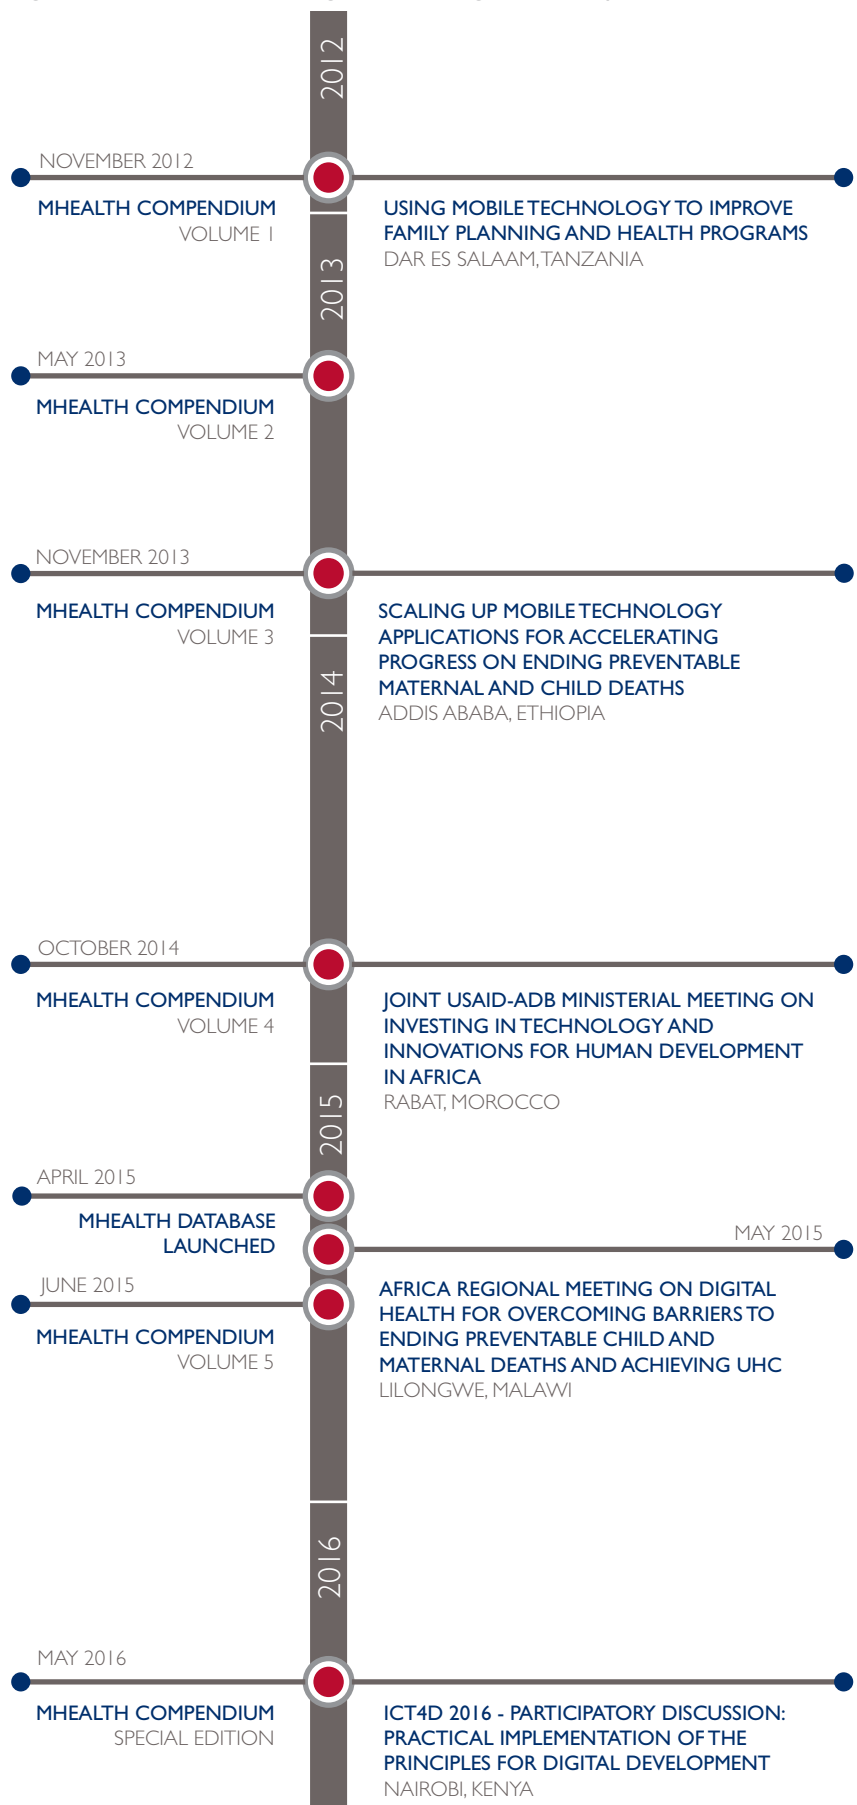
2012

NOVEMBER 2012

MHEALTH COMPENDIUM
VOLUME 1

USING MOBILE TECHNOLOGY TO IMPROVE FAMILY PLANNING AND HEALTH PROGRAMS
DAR ES SALAAM, TANZANIA

2013

MAY 2013

MHEALTH COMPENDIUM
VOLUME 2

NOVEMBER 2013

MHEALTH COMPENDIUM
VOLUME 3

SCALING UP MOBILE TECHNOLOGY APPLICATIONS FOR ACCELERATING PROGRESS ON ENDING PREVENTABLE MATERNAL AND CHILD DEATHS
ADDIS ABABA, ETHIOPIA

2014

OCTOBER 2014

MHEALTH COMPENDIUM
VOLUME 4

JOINT USAID-ADB MINISTERIAL MEETING ON INVESTING IN TECHNOLOGY AND INNOVATIONS FOR HUMAN DEVELOPMENT IN AFRICA
RABAT, MOROCCO

2015

APRIL 2015

MHEALTH DATABASE LAUNCHED

MAY 2015

JUNE 2015

MHEALTH COMPENDIUM
VOLUME 5

AFRICA REGIONAL MEETING ON DIGITAL HEALTH FOR OVERCOMING BARRIERS TO ENDING PREVENTABLE CHILD AND MATERNAL DEATHS AND ACHIEVING UHC
LILONGWE, MALAWI

2016

MAY 2016

MHEALTH COMPENDIUM
SPECIAL EDITION

ICT4D 2016 - PARTICIPATORY DISCUSSION: PRACTICAL IMPLEMENTATION OF THE PRINCIPLES FOR DIGITAL DEVELOPMENT
NAIROBI, KENYA